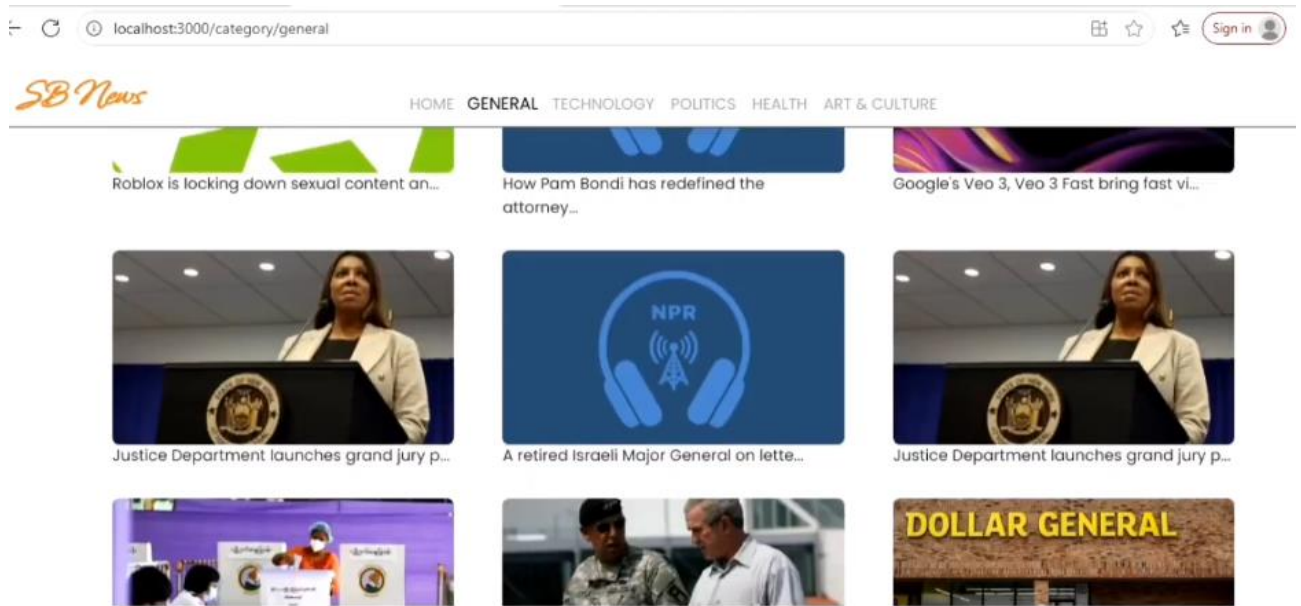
localhost:3000/category/general

Sign in

SB News

HOME GENERAL TECHNOLOGY POLITICS HEALTH ART & CULTURE

Roblox is locking down sexual content an...

How Pam Bondi has redefined the attorney...

Google's Veo 3, Veo 3 Fast bring fast vi...

NPR

Justice Department launches grand jury p...

A retired Israeli Major General on lette...

Justice Department launches grand jury p...

DOLLAR GENERAL